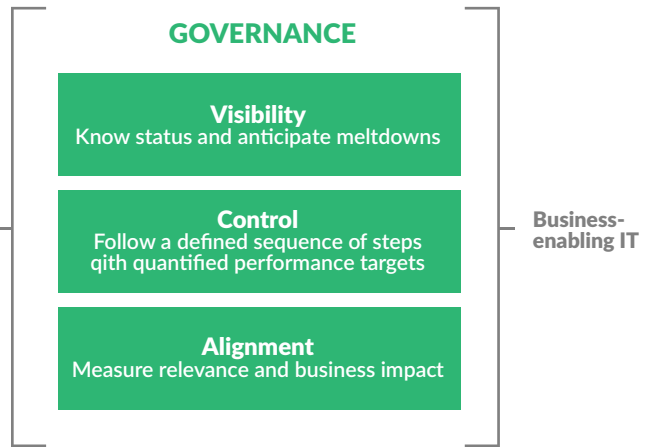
GOVERNANCE

Visibility
Know status and anticipate meltdowns

Control
Follow a defined sequence of steps qith quantified performance targets

Alignment
Measure relevance and business impact

Business-enabling IT